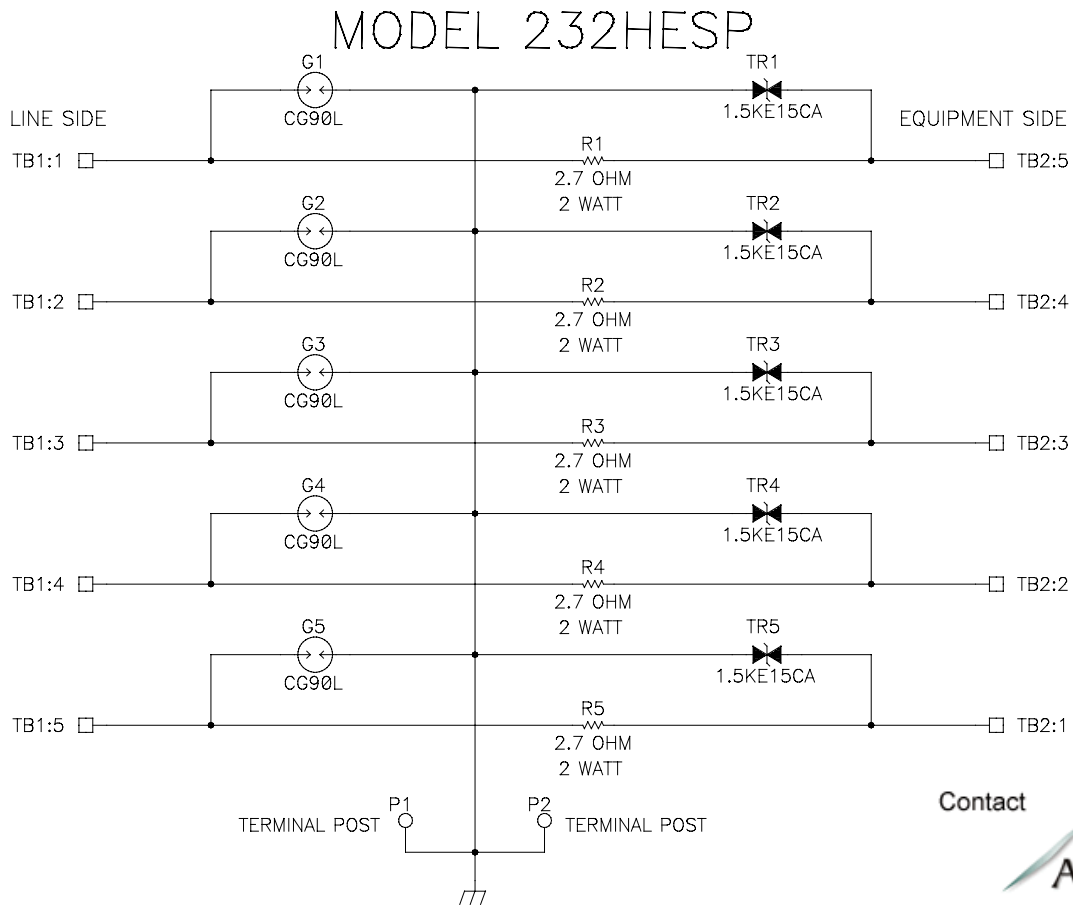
MODEL 232HESP

G1
CG90L
TR1
1.5KE15CA
LINE SIDE
EQUIPMENT SIDE
TB1:1
R1
2.7 OHM
2 WATT
TB2:5

G2
CG90L
TR2
1.5KE15CA
TB1:2
R2
2.7 OHM
2 WATT
TB2:4

G3
CG90L
TR3
1.5KE15CA
TB1:3
R3
2.7 OHM
2 WATT
TB2:3

G4
CG90L
TR4
1.5KE15CA
TB1:4
R4
2.7 OHM
2 WATT
TB2:2

G5
CG90L
TR5
1.5KE15CA
TB1:5
R5
2.7 OHM
2 WATT
TB2:1

P1
TERMINAL POST
P2
TERMINAL POST

Contact

A